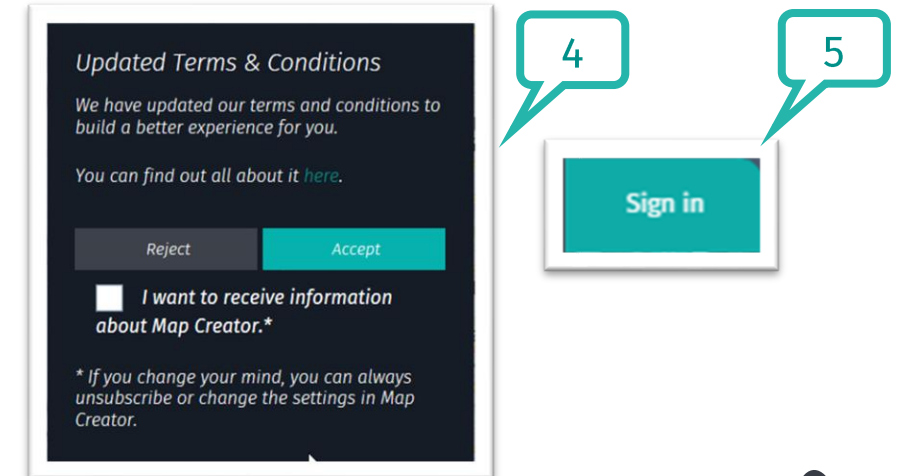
Updated Terms & Conditions

We have updated our terms and conditions to build a better experience for you.

You can find out all about it here.

Reject

Accept

I want to receive information about Map Creator.*

* If you change your mind, you can always unsubscribe or change the settings in Map Creator.

4

5

Sign in